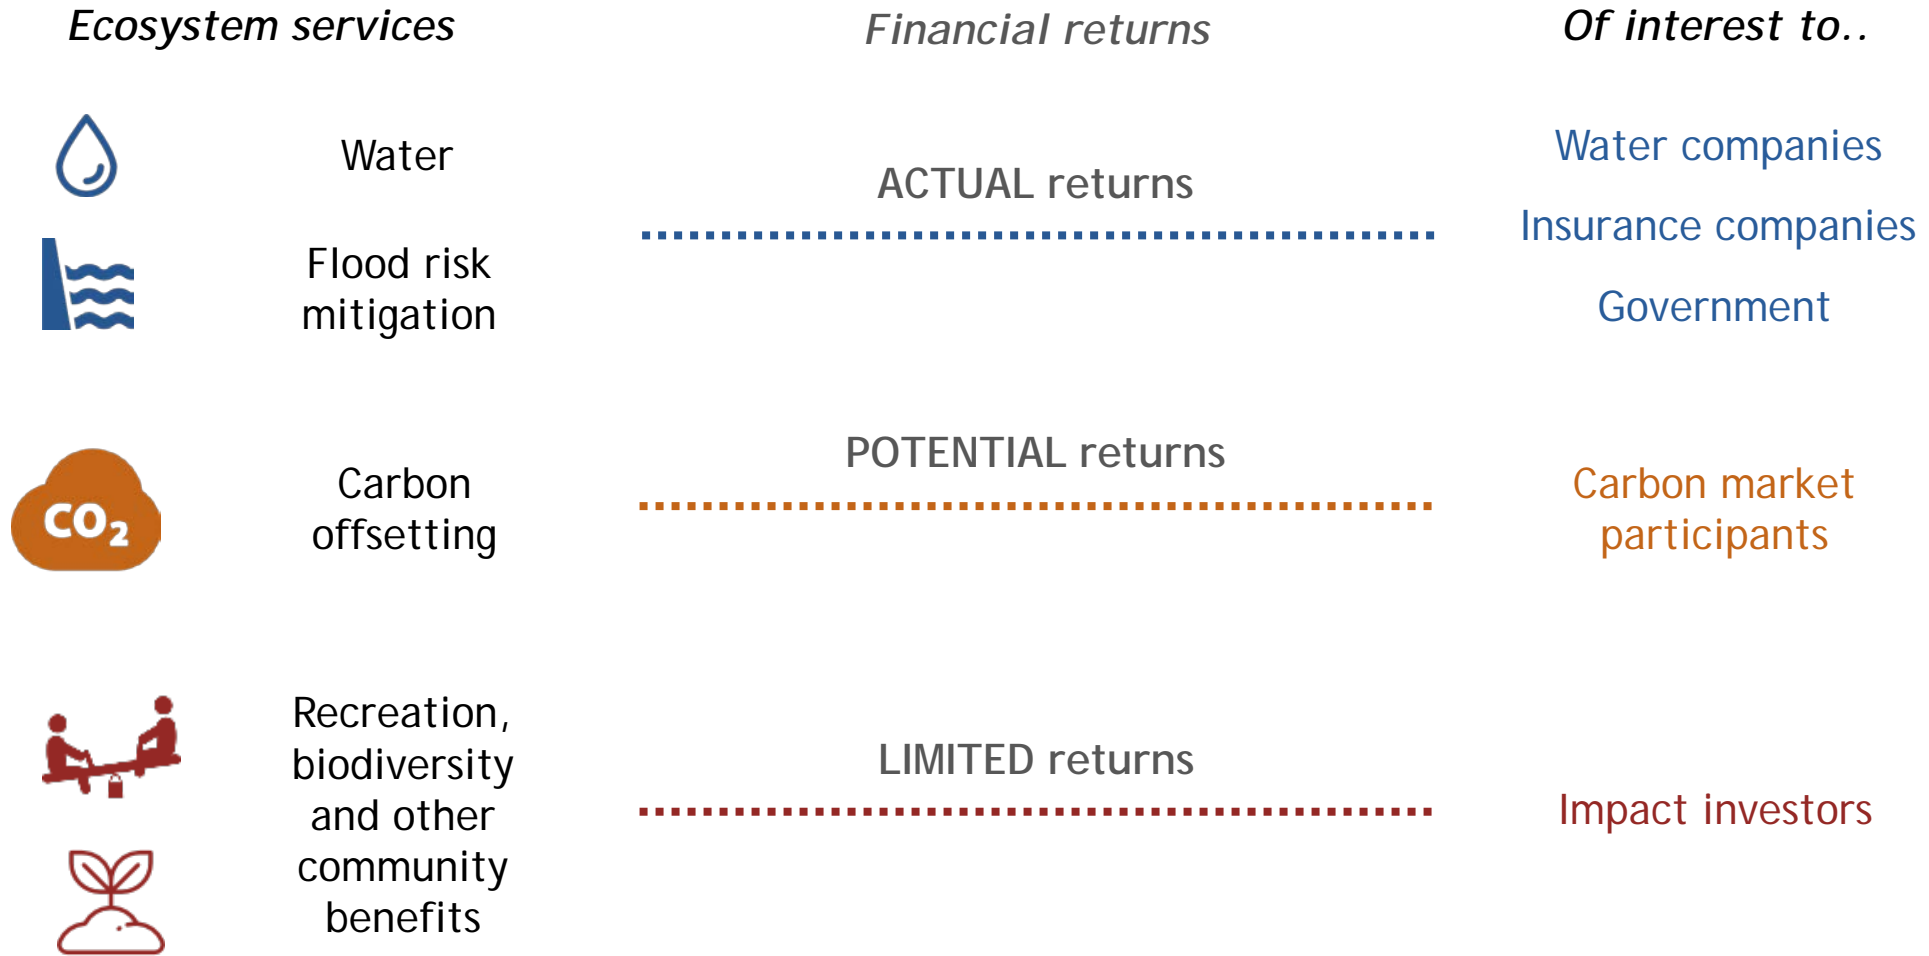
Ecosystem services

Financial returns

Of interest to..

Water

Flood risk mitigation

ACTUAL returns

Water companies

Insurance companies

Government

$CO_2$

Carbon offsetting

POTENTIAL returns

Carbon market participants

Recreation, biodiversity and other community benefits

LIMITED returns

Impact investors